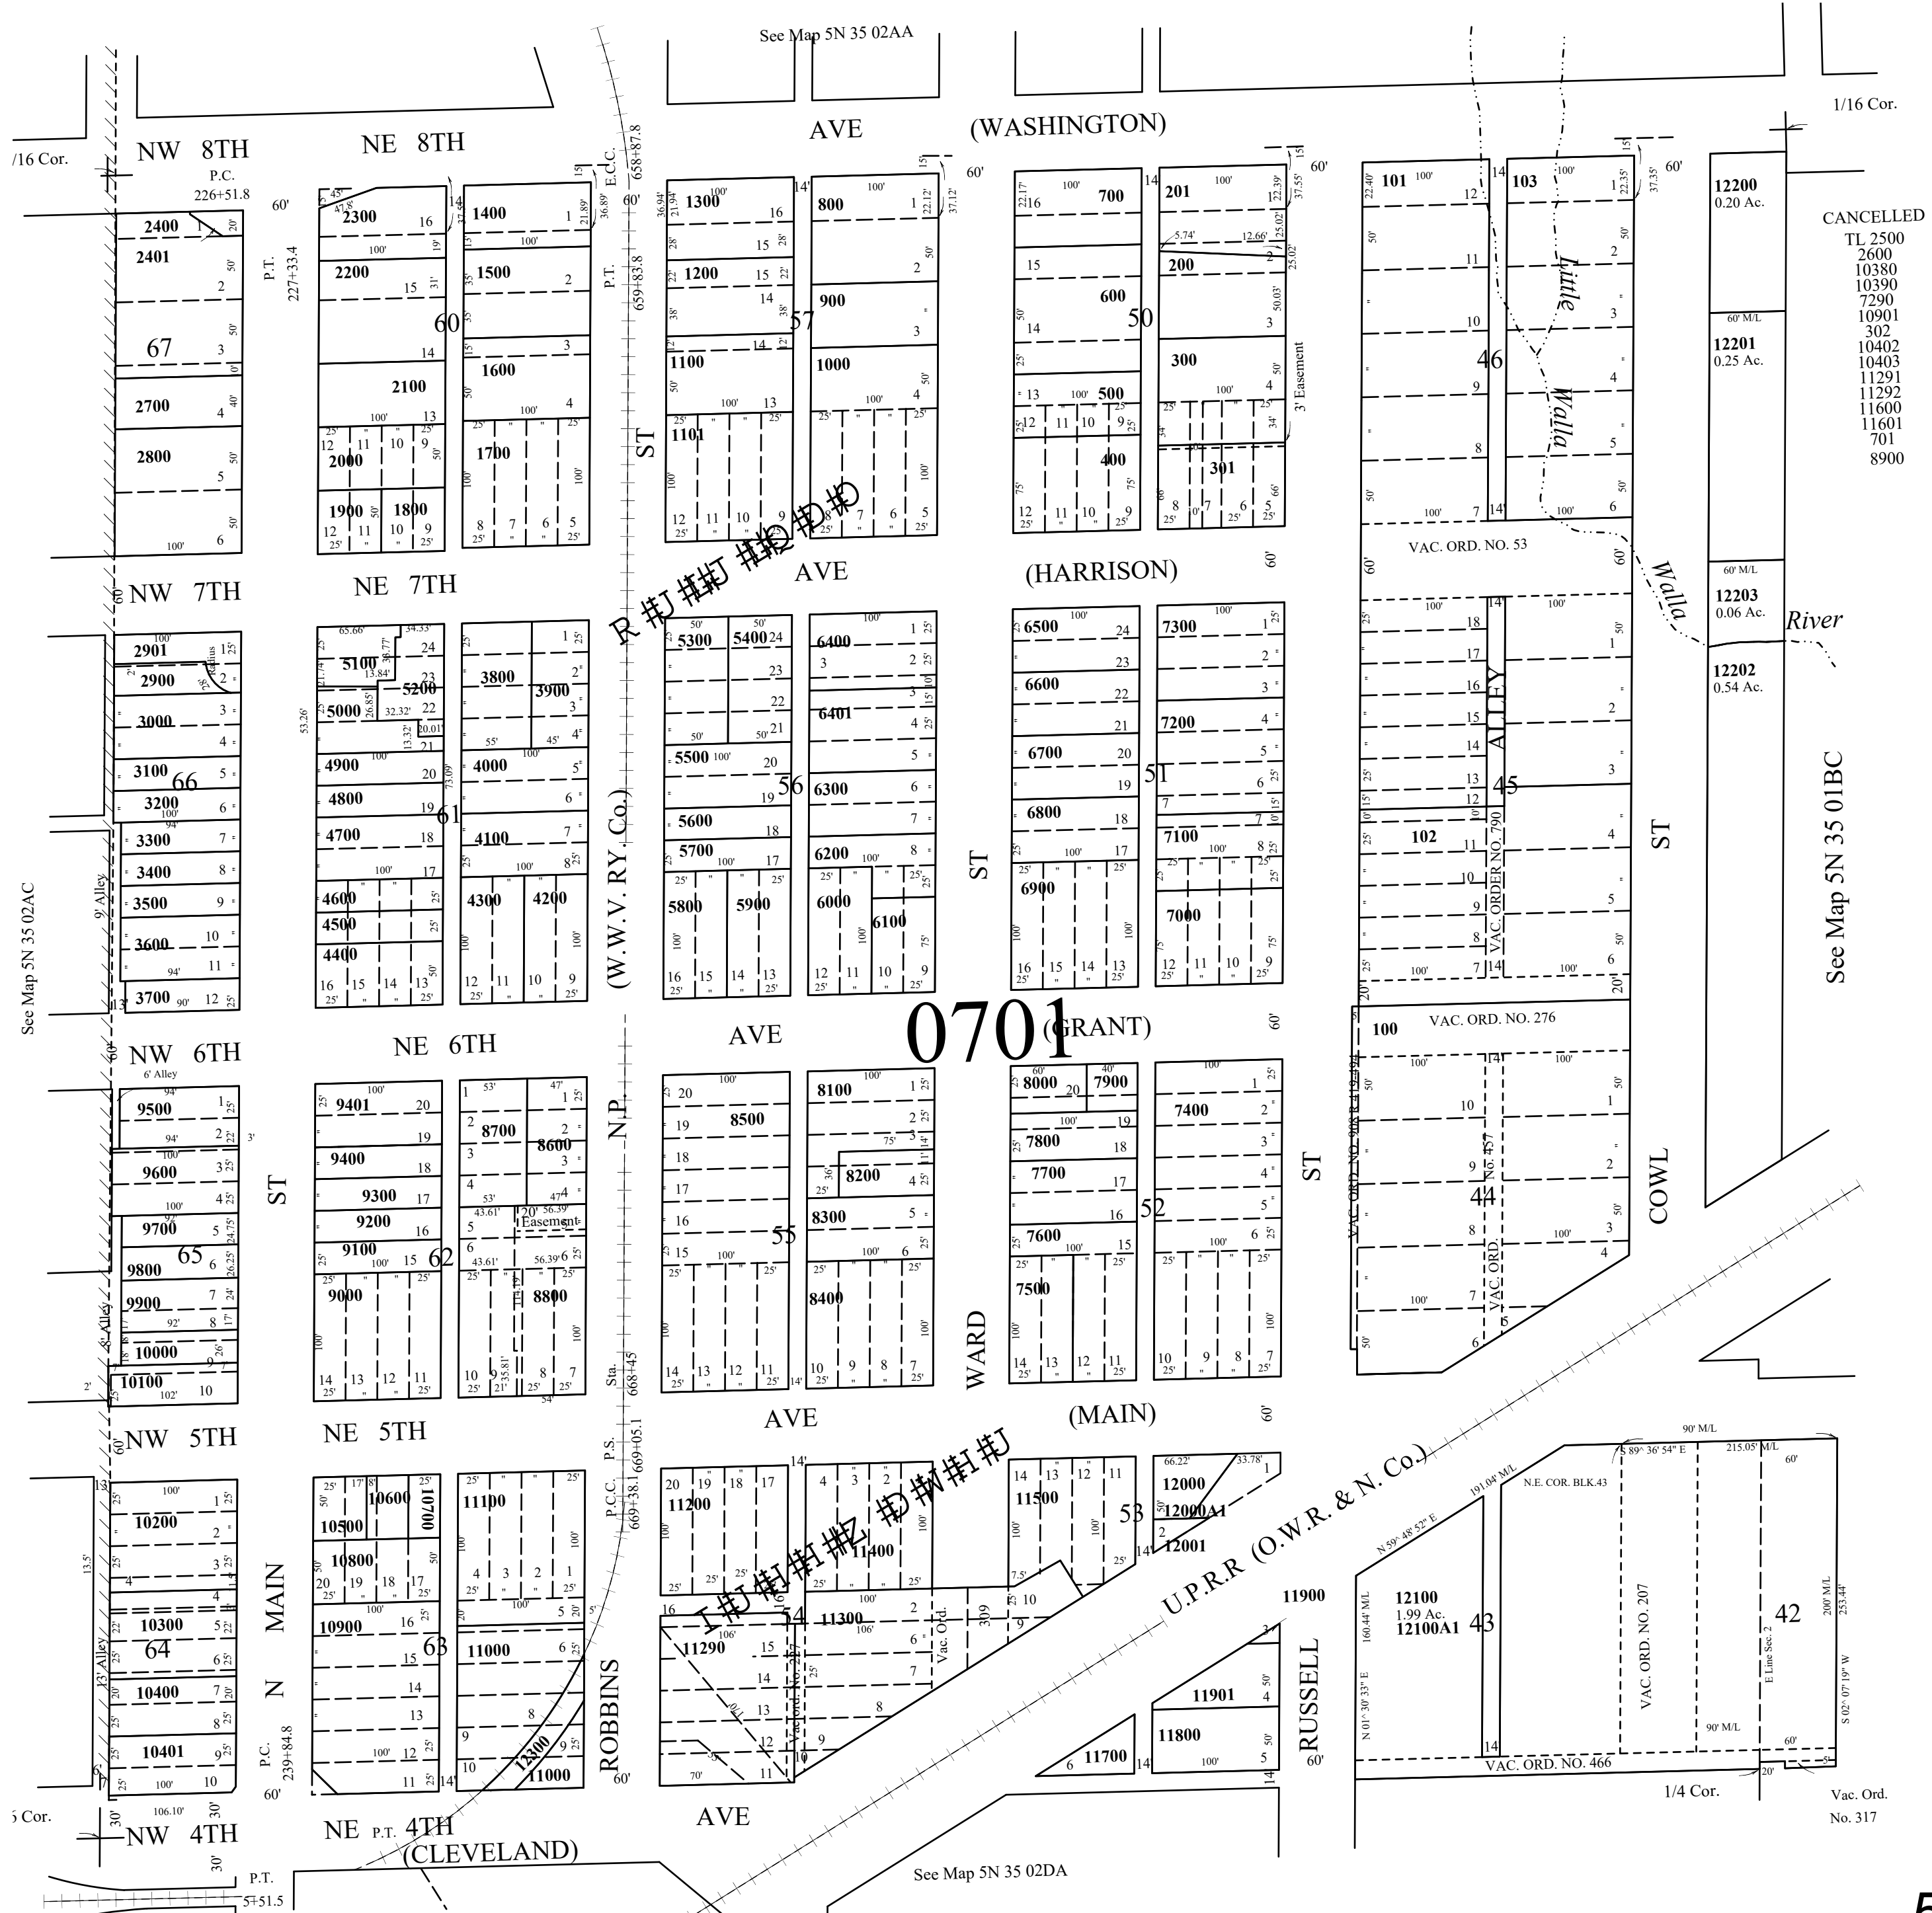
See Map 5N 35 02AA

1/16 Cor.

NW 8TH
NE 8TH
AVE (WASHINGTON)
P.C. 226+51.8
P.T. 227+33.4
E.C.C. 658+87.8
P.T. 659+83.8

2400
2401
67
2700
2800
2300
2200
60
2100
2000
1900
1800
1400
1500
1600
1700
1300
1200
57
1100
1101
800
900
1000
700
600
50
500
400
201
200
300
301
3' Easement
101
103
46
Little Walla Walla River
12200 0.20 Ac.
12201 0.25 Ac.
12203 0.06 Ac.
12202 0.54 Ac.

CANCELLED
TL 2500
2600
10380
10390
7290
10901
302
10402
10403
11291
11292
11600
11601
701
8900

NW 7TH
NE 7TH
AVE (HARRISON)
ST
VAC. ORD. NO. 53

2901
2900
3000
3100
66
3200
3300
3400
3500
3600
3700
5100
5200
5000
4900
4800
4700
61
4600
4500
4400
3800
3900
4000
4100
4300
4200
5300
5400
5500
56
5600
5700
5800
5900
6400
6401
6300
6200
6000
6100
6500
6600
6700
51
6800
6900
7300
7200
7100
7000
102
45
ALLEY
VAC. ORDER NO. 790
ST
See Map 5N 35 01BC
9' Alley
See Map 5N 35 02AC
(W.W.V. RY. Co.)

NW 6TH
NE 6TH
AVE
0701
(GRANT)
VAC. ORD. NO. 276
100
6' Alley

9500
9600
9700
65
9800
9900
10000
10100
ST
9401
9400
9300
9200
9100
62
9000
8700
8600
Easement
8800
N.P.
8500
55
8100
8200
8300
8400
8000
7900
7800
7700
7600
7500
52
7400
ST
44
WARD
COWL
VAC. ORD. No. 457
Sta. 668+45

NW 5TH
NE 5TH
AVE (MAIN)
P.S. 669+05.1
P.C.C. 669+38.1

10200
10300
64
10400
10401
13' Alley
MAIN
N
10600
10700
10500
10800
10900
63
11100
11000
13300
11000
ROBBINS
11200
11290
11400
54
11300
Vac. Ord.
309
11500
53
12000
12000A1
12001
U.P.R.R (O.W.R. & N. Co.)
11900
11901
11800
11700
RUSSELL
12100 1.99 Ac.
12100A1
43
N.E. COR. BLK.43
VAC. ORD. NO. 207
42
E Line Sec. 2
VAC. ORD. NO. 466
N 59° 48' 52" E
S 89° 36' 54" E
N 01° 30' 33" E
S 02° 07' 19" W
1/4 Cor.
Vac. Ord. No. 317
P.C. 239+84.8

NW 4TH
NE 4TH
P.T.
(CLEVELAND)
AVE
P.T. 5+51.5
See Map 5N 35 02DA